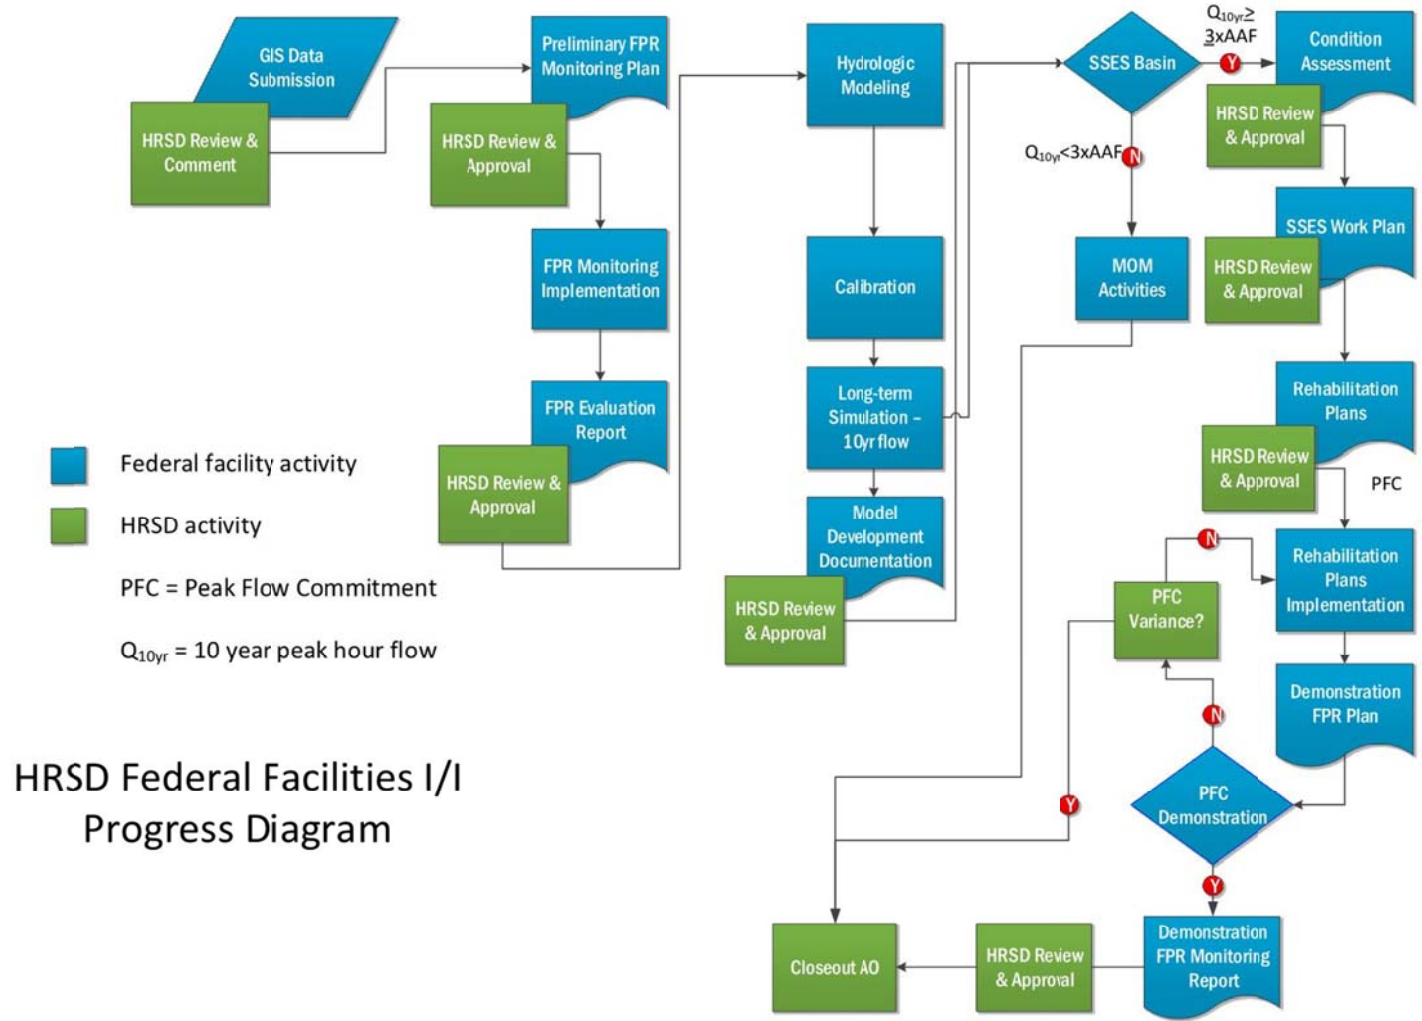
GIS Data Submission

HRSD Review & Comment

Preliminary FPR Monitoring Plan

HRSD Review & Approval

FPR Monitoring Implementation

FPR Evaluation Report

HRSD Review & Approval

Hydrologic Modeling

Calibration

Long-term Simulation – 10yr flow

Model Development Documentation

HRSD Review & Approval

SSES Basin

$Q_{10yr} \geq 3xAAF$

Y

Condition Assessment

HRSD Review & Approval

$Q_{10yr} < 3xAAF$

N

MOM Activities

SSES Work Plan

HRSD Review & Approval

Rehabilitation Plans

HRSD Review & Approval

PFC

N

PFC Variance?

Rehabilitation Plans Implementation

Demonstration FPR Plan

N

Y

PFC Demonstration

Y

Demonstration FPR Monitoring Report

HRSD Review & Approval

Closeout AO

Federal facility activity

HRSD activity

PFC = Peak Flow Commitment

$Q_{10yr}$ = 10 year peak hour flow

HRSD Federal Facilities I/I Progress Diagram